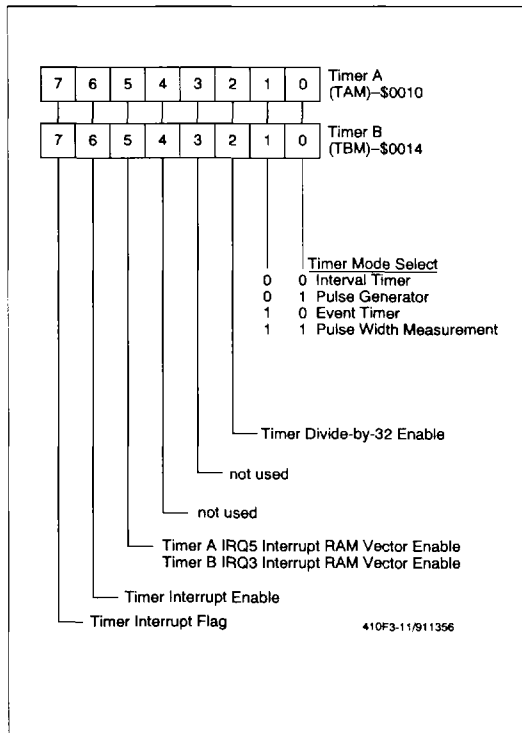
| 7 | 6 | 5 | 4 | 3 | 2 | 1 | 0 |
|---|---|---|---|---|---|---|---|

Timer A (TAM)–$0010

| 7 | 6 | 5 | 4 | 3 | 2 | 1 | 0 |
|---|---|---|---|---|---|---|---|

Timer B (TBM)–$0014

Timer Mode Select
0 0 Interval Timer
0 1 Pulse Generator
1 0 Event Timer
1 1 Pulse Width Measurement

Timer Divide-by-32 Enable

not used

not used

Timer A IRQ5 Interrupt RAM Vector Enable
Timer B IRQ3 Interrupt RAM Vector Enable

Timer Interrupt Enable

Timer Interrupt Flag

410F3-11/911356